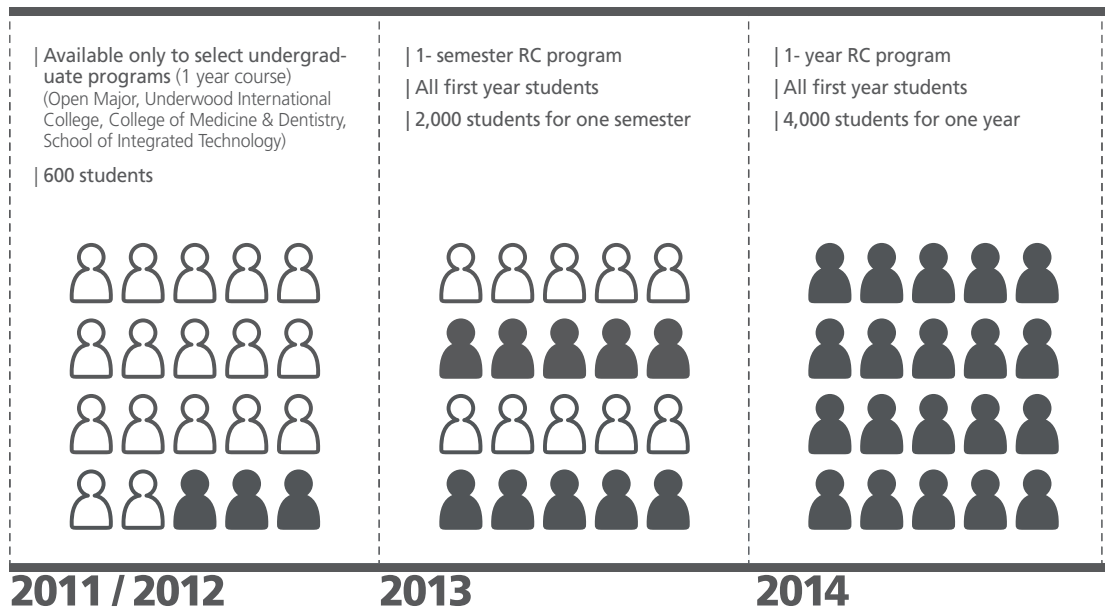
| Available only to select undergraduate programs (1 year course) (Open Major, Underwood International College, College of Medicine & Dentistry, School of Integrated Technology)

| 600 students

2011 / 2012

| 1- semester RC program

| All first year students

| 2,000 students for one semester

2013

| 1- year RC program

| All first year students

| 4,000 students for one year

2014